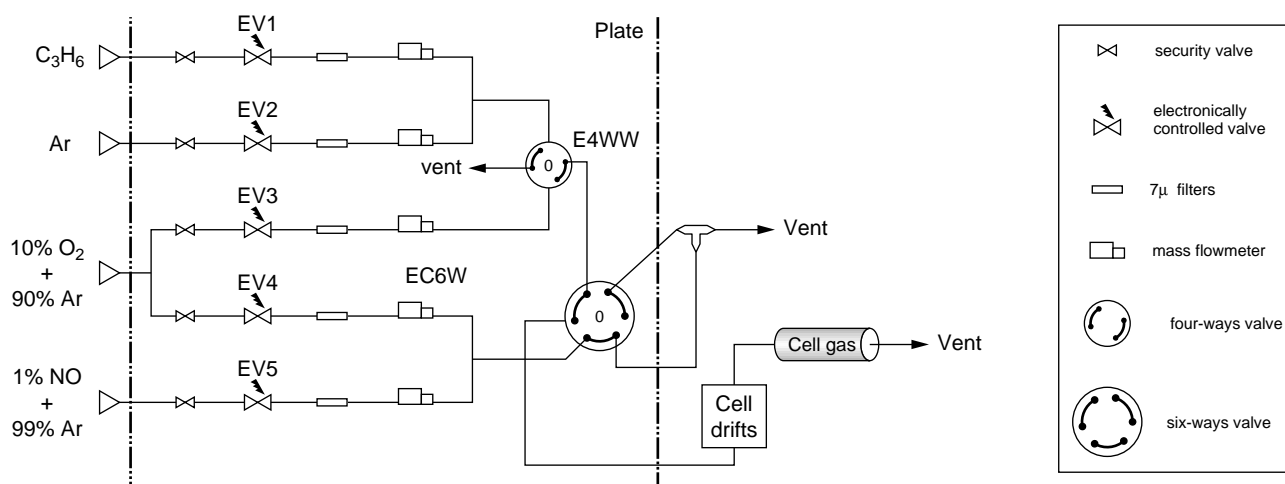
Plate

$C_3H_6$
EV1
Ar
EV2
E4WW
0
vent
EV3
$10\% \ O_2$
+
90% Ar
EV4
EC6W
0
Vent
1% NO
+
99% Ar
EV5
Cell gas
Vent
Cell drifts

security valve
electronically controlled valve
$7\mu$ filters
mass flowmeter
four-ways valve
six-ways valve